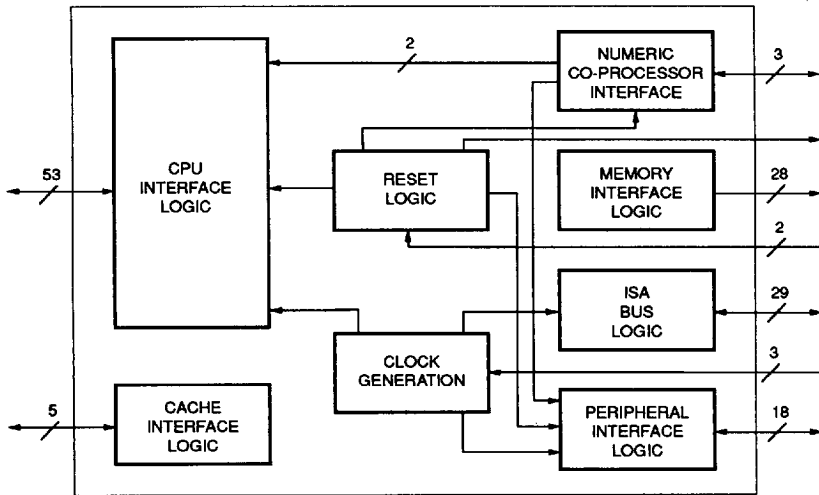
2

NUMERIC CO-PROCESSOR INTERFACE

3

53

CPU INTERFACE LOGIC

RESET LOGIC

MEMORY INTERFACE LOGIC

28

2

ISA BUS LOGIC

29

CLOCK GENERATION

3

5

CACHE INTERFACE LOGIC

PERIPHERAL INTERFACE LOGIC

18